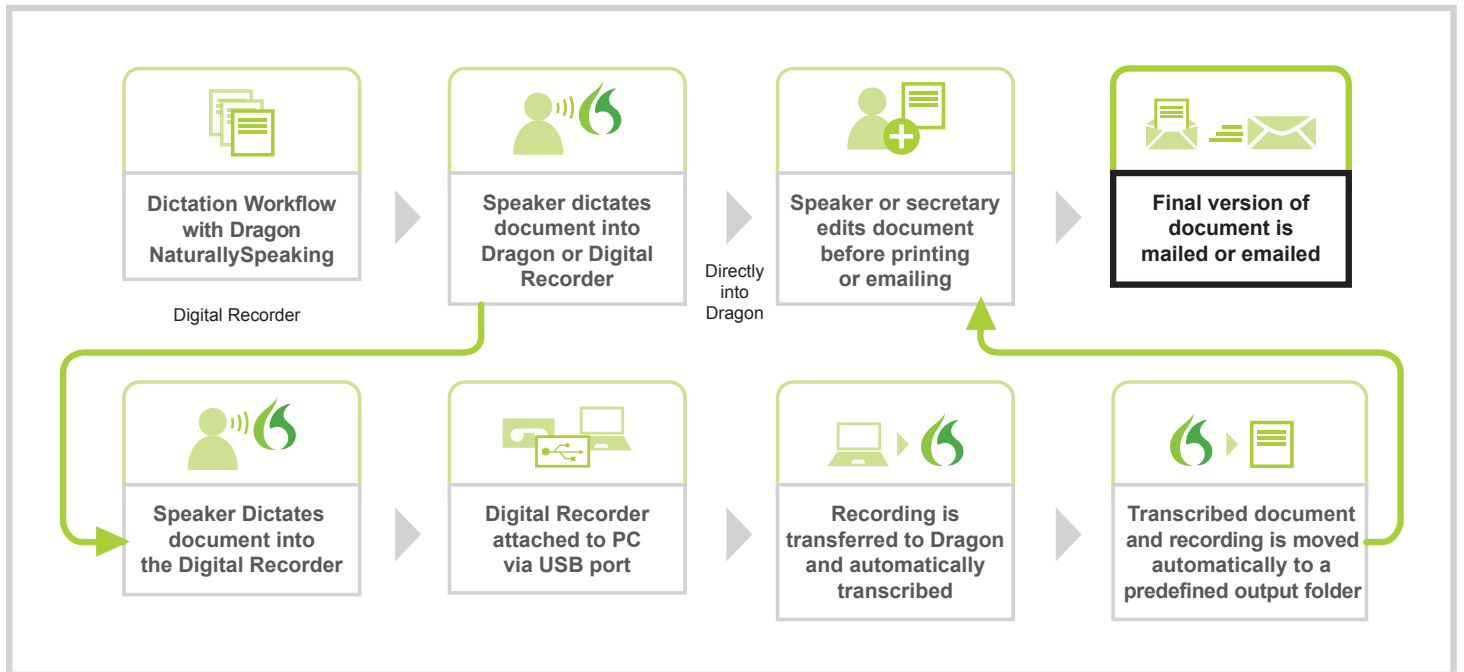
Dictation Workflow with Dragon NaturallySpeaking

Speaker dictates document into Dragon or Digital Recorder

Directly into Dragon

Speaker or secretary edits document before printing or emailing

Final version of document is mailed or emailed

Digital Recorder

Speaker Dictates document into the Digital Recorder

Digital Recorder attached to PC via USB port

Recording is transferred to Dragon and automatically transcribed

Transcribed document and recording is moved automatically to a predefined output folder